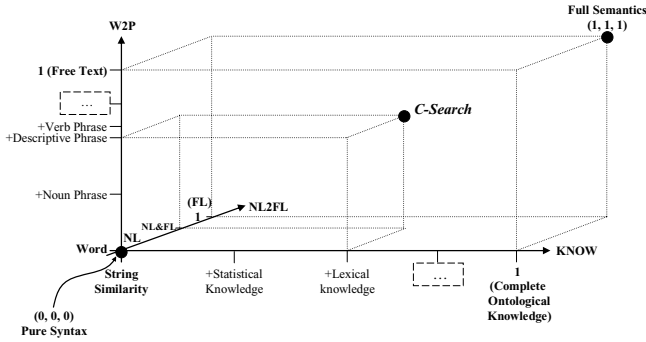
W2P

Full Semantics (1, 1, 1)

1 (Free Text)

...

C-Search

+Verb Phrase
+Descriptive Phrase

+Noun Phrase

(FL) 1

NL2FL

NL&FL

Word

NL

KNOW

String Similarity

+Statistical Knowledge

+Lexical knowledge

...

1 (Complete Ontological Knowledge)

(0, 0, 0) Pure Syntax